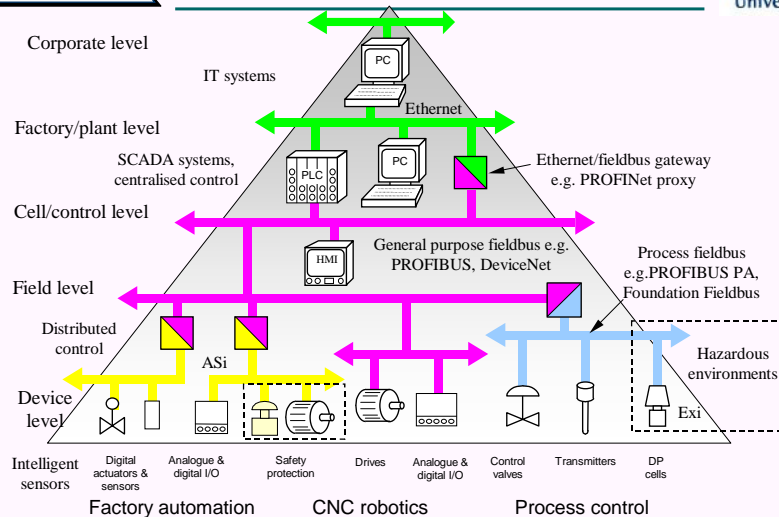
Univ

Corporate level

PC

IT systems

Ethernet

Factory/plant level

SCADA systems, centralised control

PLC

PC

Ethernet/fieldbus gateway e.g. PROFINet proxy

Cell/control level

HMI

General purpose fieldbus e.g. PROFIBUS, DeviceNet

Process fieldbus e.g.PROFIBUS PA, Foundation Fieldbus

Field level

Distributed control

ASi

Hazardous environments

Device level

Exi

Intelligent sensors

Digital actuators & sensors

Analogue & digital I/O

Safety protection

Drives

Analogue & digital I/O

Control valves

Transmitters

DP cells

Factory automation

CNC robotics

Process control